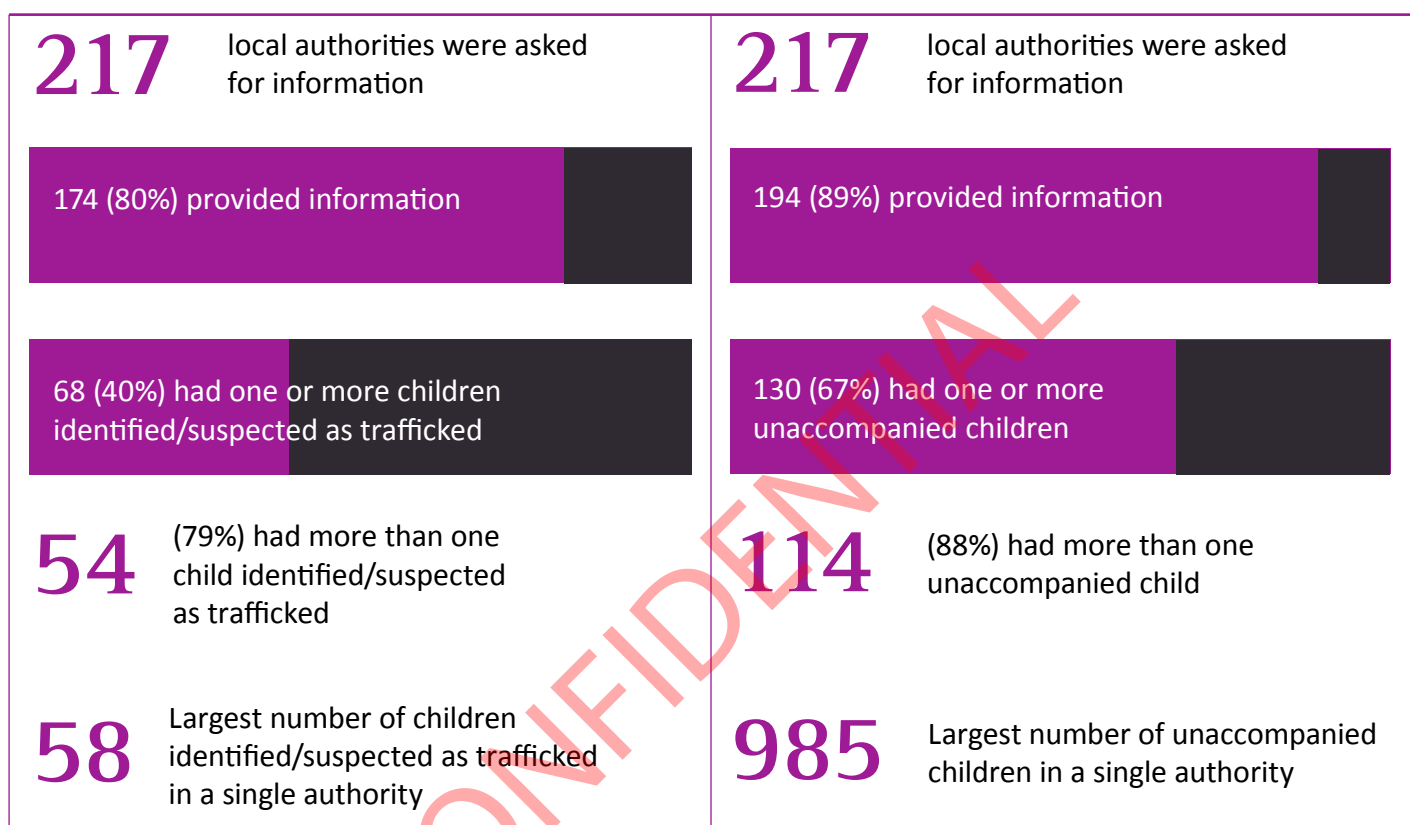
217 local authorities were asked for information

174 (80%) provided information

68 (40%) had one or more children identified/suspected as trafficked

54 (79%) had more than one child identified/suspected as trafficked

58 Largest number of children identified/suspected as trafficked in a single authority

217 local authorities were asked for information

194 (89%) provided information

130 (67%) had one or more unaccompanied children

114 (88%) had more than one unaccompanied child

985 Largest number of unaccompanied children in a single authority

CONFIDENTIAL